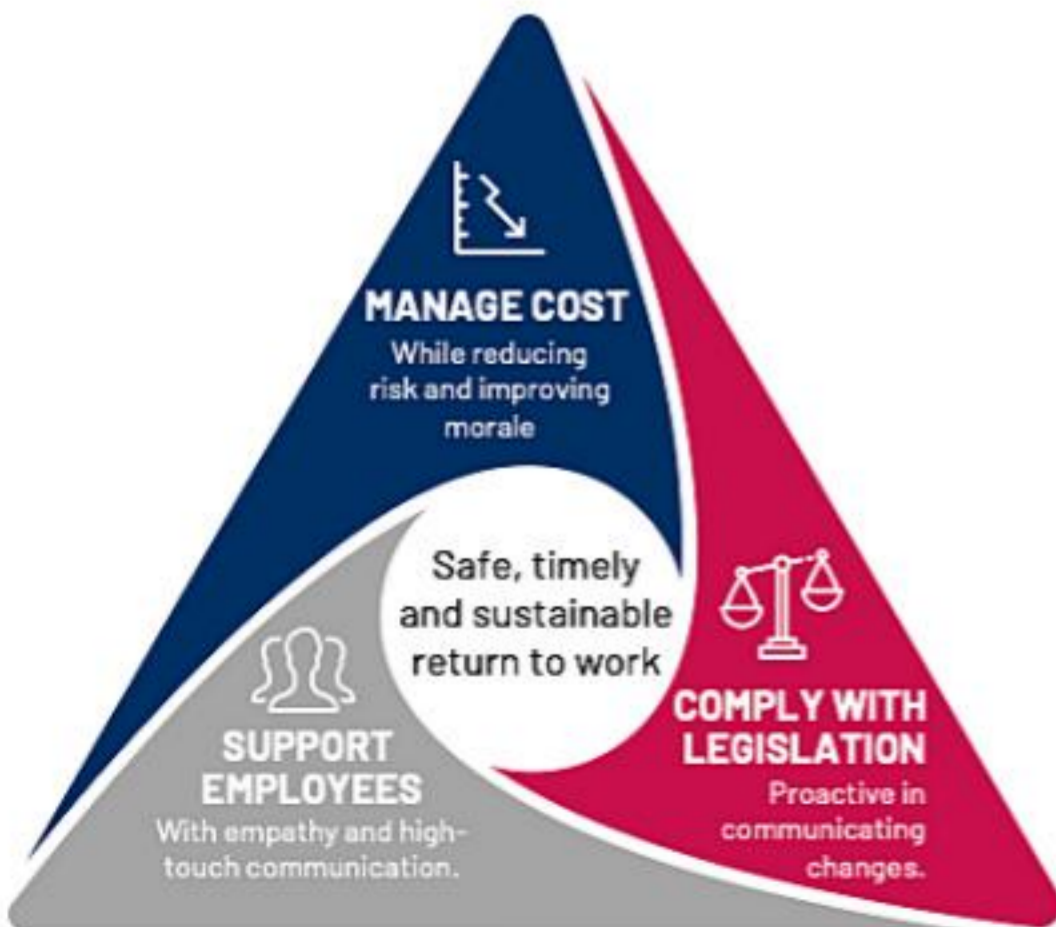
MANAGE COST
While reducing risk and improving morale

Safe, timely and sustainable return to work

SUPPORT EMPLOYEES
With empathy and high-touch communication.

COMPLY WITH LEGISLATION
Proactive in communicating changes.